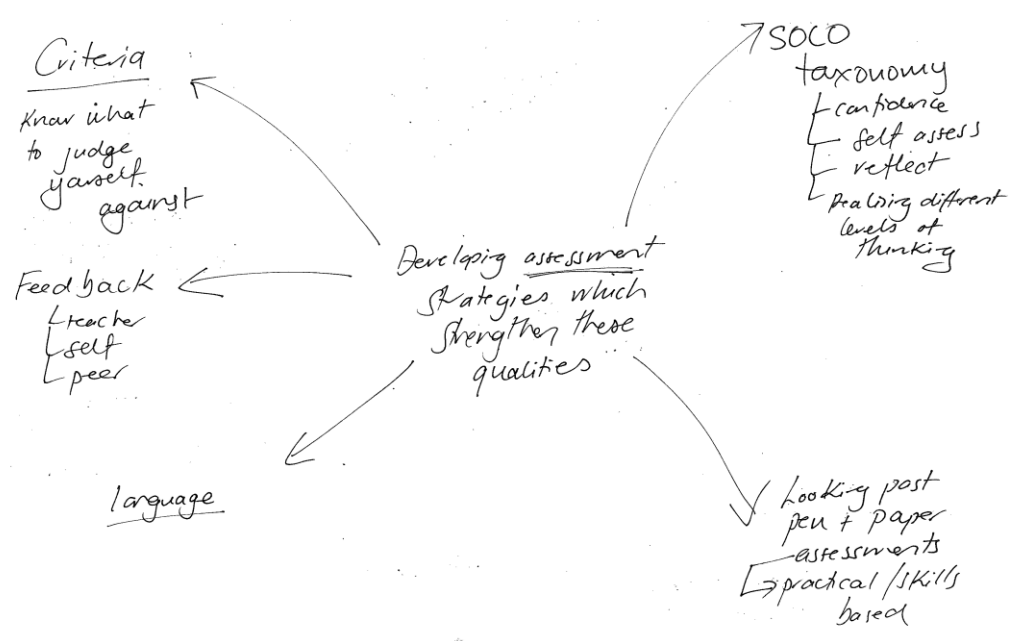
Developing assessment strategies which strengthen these qualities

Criteria
Know what to judge yourself against

Feedback
teacher
self
peer

language

SOCO taxonomy
confidence
self assess
reflect
Realising different levels of thinking

Looking past pen + paper assessments
practical / skills based